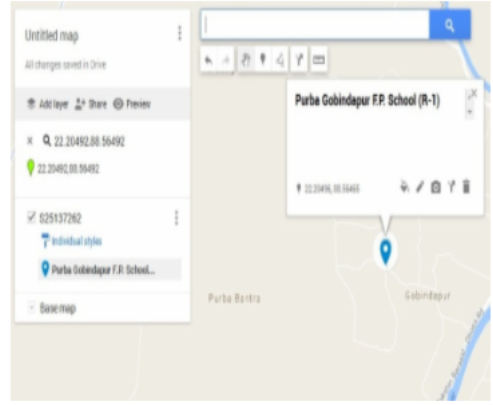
Untitled map

All changes saved in Drive

Add layer Share Preview

22.20492,88.56492

22.20492,88.56492

525137262

Individual styles

Purba Gobindapur F.P. School...

Base map

Purba Gobindapur F.P. School (R-1)

22.20496, 88.56465

Purba Bantra

Gobindapur